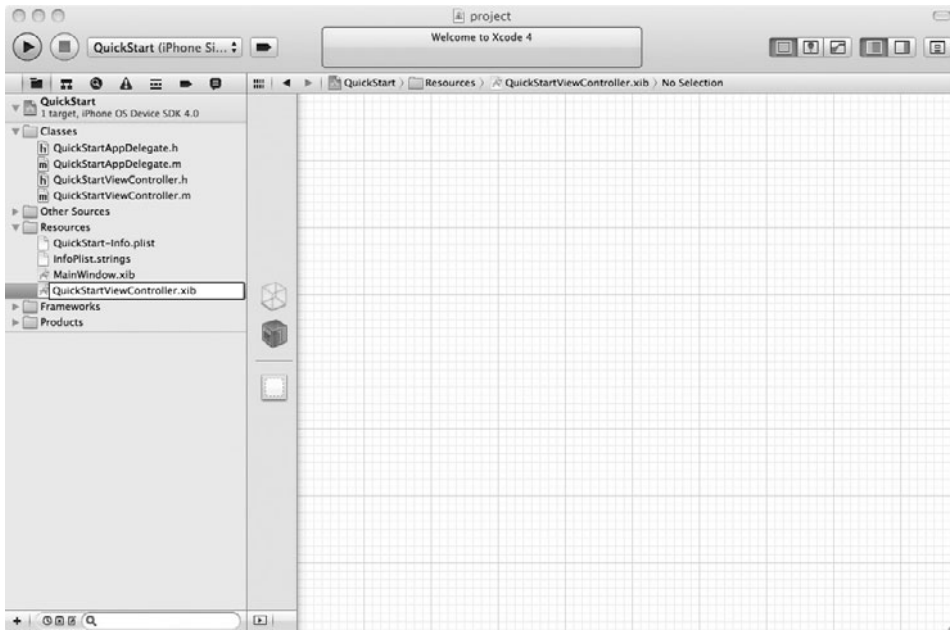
project

QuickStart (iPhone Si...

Welcome to Xcode 4

QuickStart 〉 Resources 〉 QuickStartViewController.xib 〉 No Selection

QuickStart
1 target, iPhone OS Device SDK 4.0
Classes
h QuickStartAppDelegate.h
m QuickStartAppDelegate.m
h QuickStartViewController.h
m QuickStartViewController.m
Other Sources
Resources
QuickStart-Info.plist
InfoPlist.strings
MainWindow.xib
QuickStartViewController.xib
Frameworks
Products

+